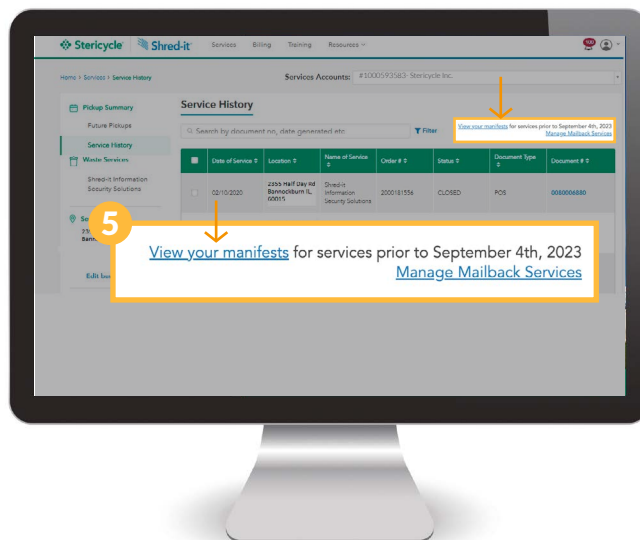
Stericycle Shred-it Services Billing Training Resources

Home > Services > Service History

Services Accounts: #1000593583- Stericycle Inc.

Pickup Summary
Future Pickups
Service History
Waste Services
Shred-it Information Security Solutions

Service History

Search by document no, date generated etc.

Filter

View your manifests for services prior to September 4th, 2023
Manage Mailback Services

| | Date of Service | Location | Name of Service | Order # | Status | Document Type | Document # |
|---|---|---|---|---|---|---|---|
| | 02/10/2020 | 2355 Half Day Rd Bannockburn IL 60015 | Shred-it Information Security Solutions | 2000181556 | CLOSED | POS | 0080006880 |

5

View your manifests for services prior to September 4th, 2023
Manage Mailback Services

Edit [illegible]